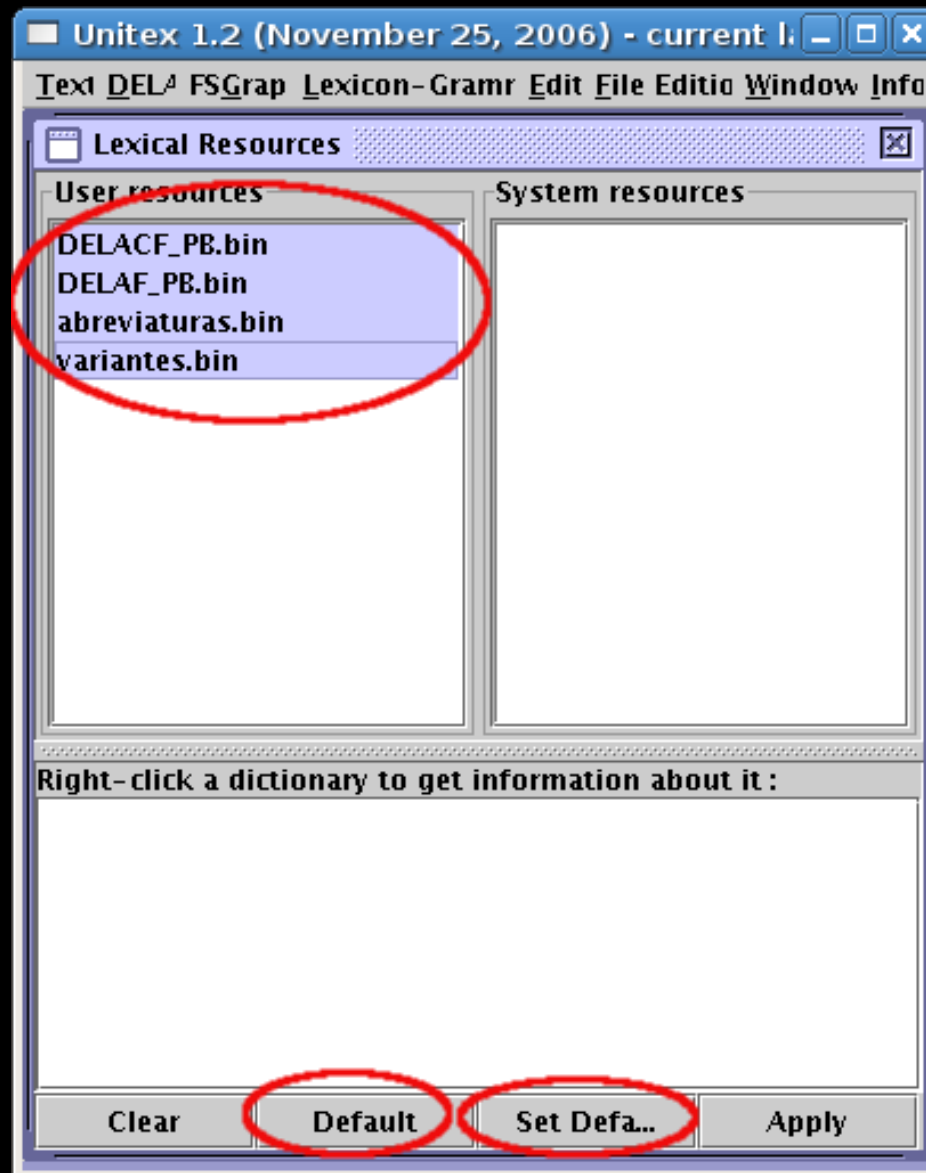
Unitex 1.2 (November 25, 2006) - current l

Text DEL FSGrap Lexicon-Gramr Edit File Editio Window Info

Lexical Resources

User resources

DELACF_PB.bin
DELAF_PB.bin
abreviaturas.bin
variantes.bin

System resources

Right-click a dictionary to get information about it :

Clear

Default

Set Defa...

Apply